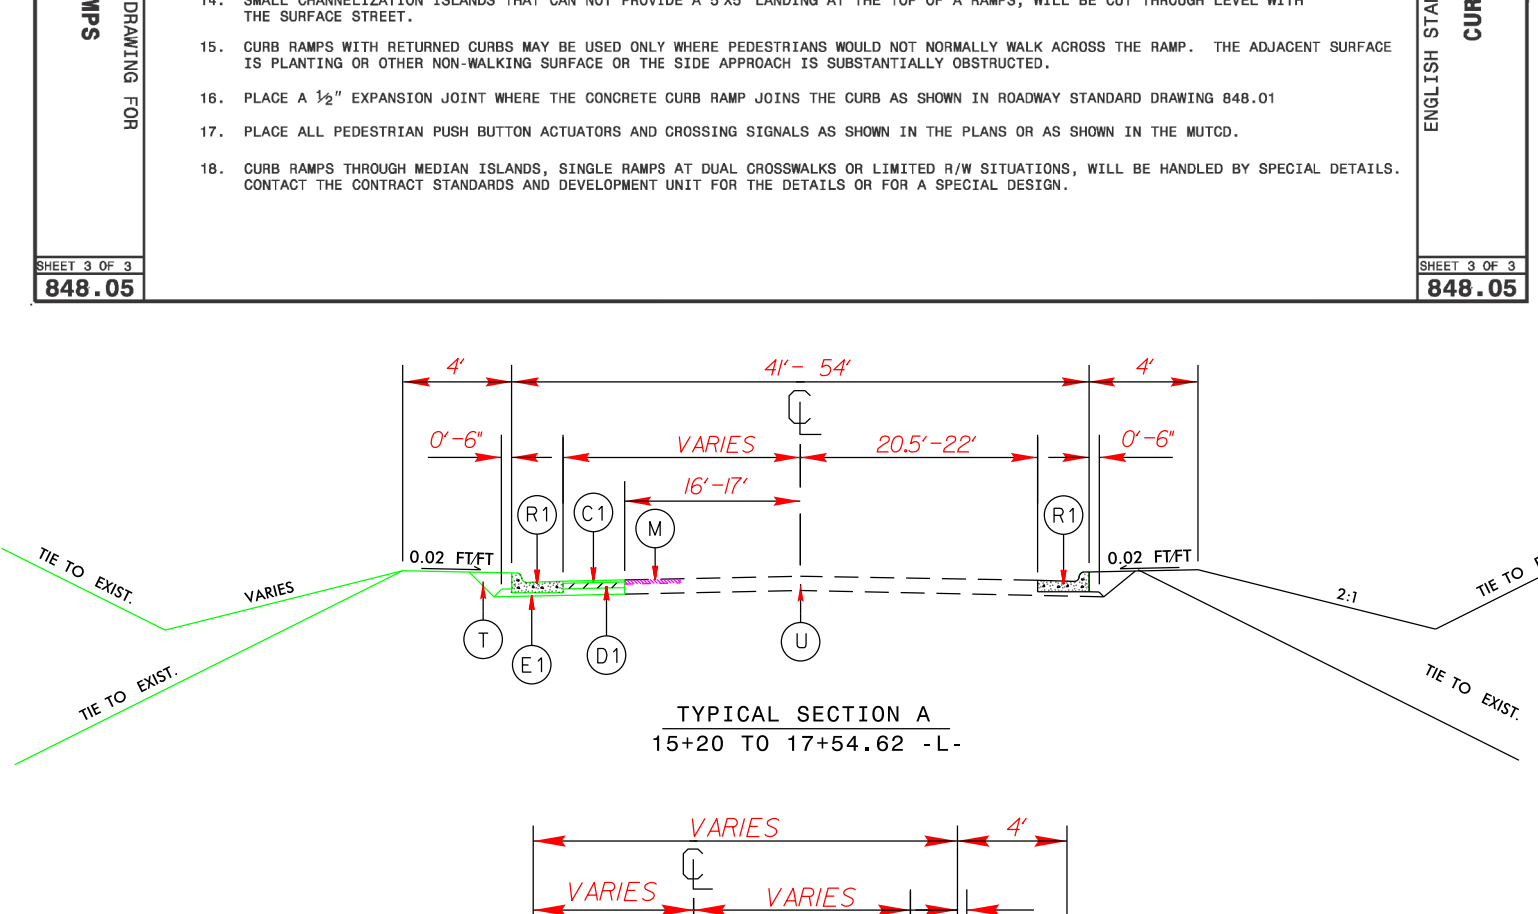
MPS

DRAWING FOR

14. SMALL CHANNELIZATION ISLANDS THAT CAN NOT PROVIDE A 5'X5' LANDING AT THE TOP OF A RAMPS, WILL BE CUT THROUGH LEVEL WITH THE SURFACE STREET.

15. CURB RAMPS WITH RETURNED CURBS MAY BE USED ONLY WHERE PEDESTRIANS WOULD NOT NORMALLY WALK ACROSS THE RAMP. THE ADJACENT SURFACE IS PLANTING OR OTHER NON-WALKING SURFACE OR THE SIDE APPROACH IS SUBSTANTIALLY OBSTRUCTED.

16. PLACE A ½" EXPANSION JOINT WHERE THE CONCRETE CURB RAMP JOINS THE CURB AS SHOWN IN ROADWAY STANDARD DRAWING 848.01

17. PLACE ALL PEDESTRIAN PUSH BUTTON ACTUATORS AND CROSSING SIGNALS AS SHOWN IN THE PLANS OR AS SHOWN IN THE MUTCD.

18. CURB RAMPS THROUGH MEDIAN ISLANDS, SINGLE RAMPS AT DUAL CROSSWALKS OR LIMITED R/W SITUATIONS, WILL BE HANDLED BY SPECIAL DETAILS. CONTACT THE CONTRACT STANDARDS AND DEVELOPMENT UNIT FOR THE DETAILS OR FOR A SPECIAL DESIGN.

ENGLISH STA

CUR

SHEET 3 OF 3
848.05

SHEET 3 OF 3
848.05

4'
41' - 54'
4'
℄
0'-6"
VARIES
20.5'-22'
0'-6"
16'-17'
R1
C1
M
R1
TIE TO EXIST.
VARIES
0.02 FT/FT
0.02 FT/FT
TIE TO
2:1
TIE TO EXIST.
T
E1
D1
U
TIE TO EXIST.

TYPICAL SECTION A
15+20 TO 17+54.62 -L-

VARIES
4'
℄
VARIES
VARIES